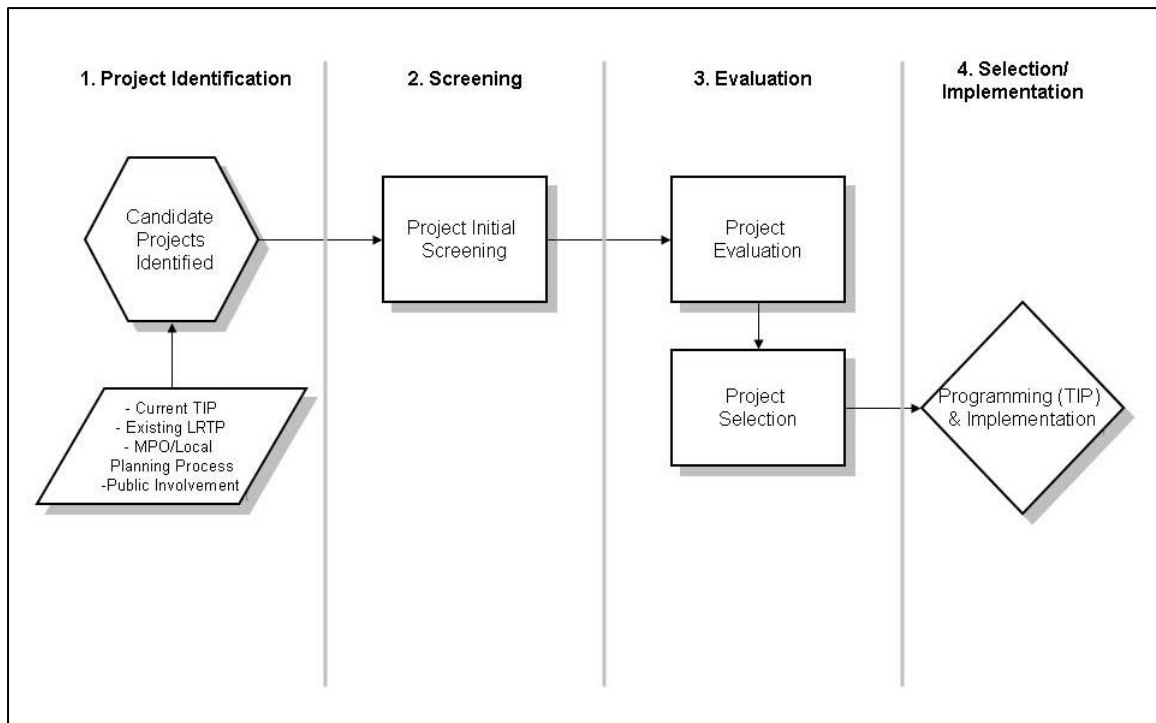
1. Project Identification

2. Screening

3. Evaluation

4. Selection/ Implementation

Candidate Projects Identified

- Current TIP
- Existing LRTP
- MPO/Local Planning Process
-Public Involvement

Project Initial Screening

Project Evaluation

Project Selection

Programming (TIP) & Implementation